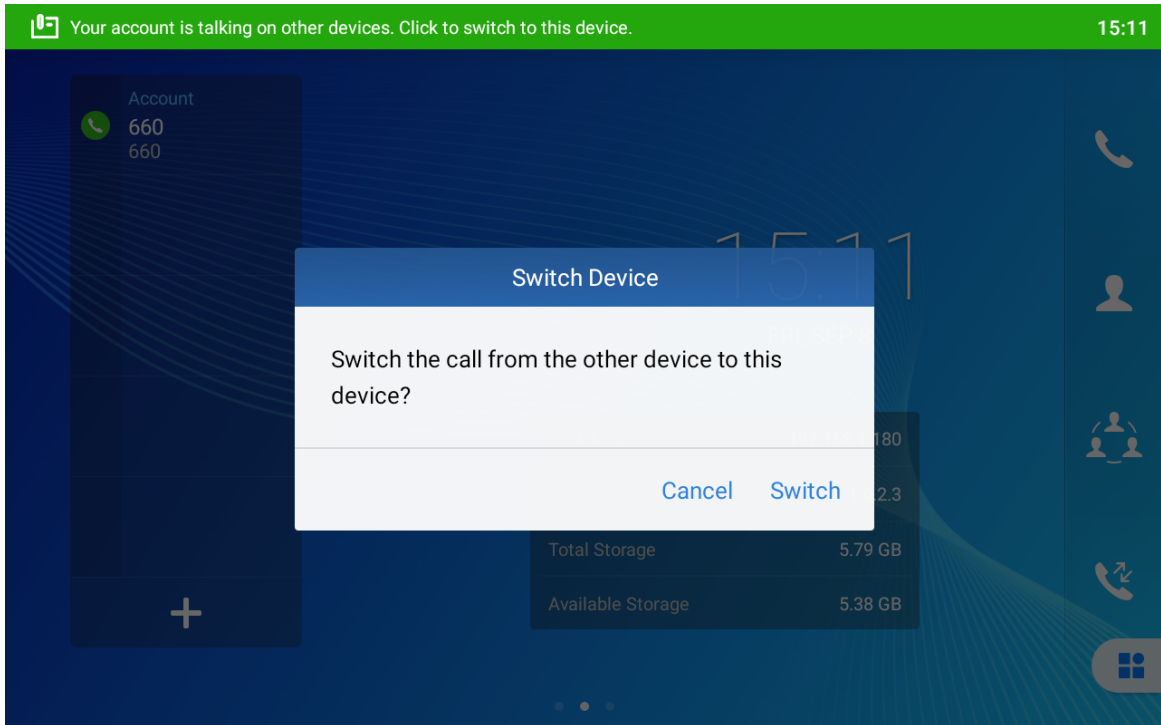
Your account is talking on other devices. Click to switch to this device.

15:11

Account
660
660

15:11

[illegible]

Switch Device

Switch the call from the other device to this device?

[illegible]180

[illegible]2.3

Cancel Switch

Total Storage 5.79 GB

Available Storage 5.38 GB

+